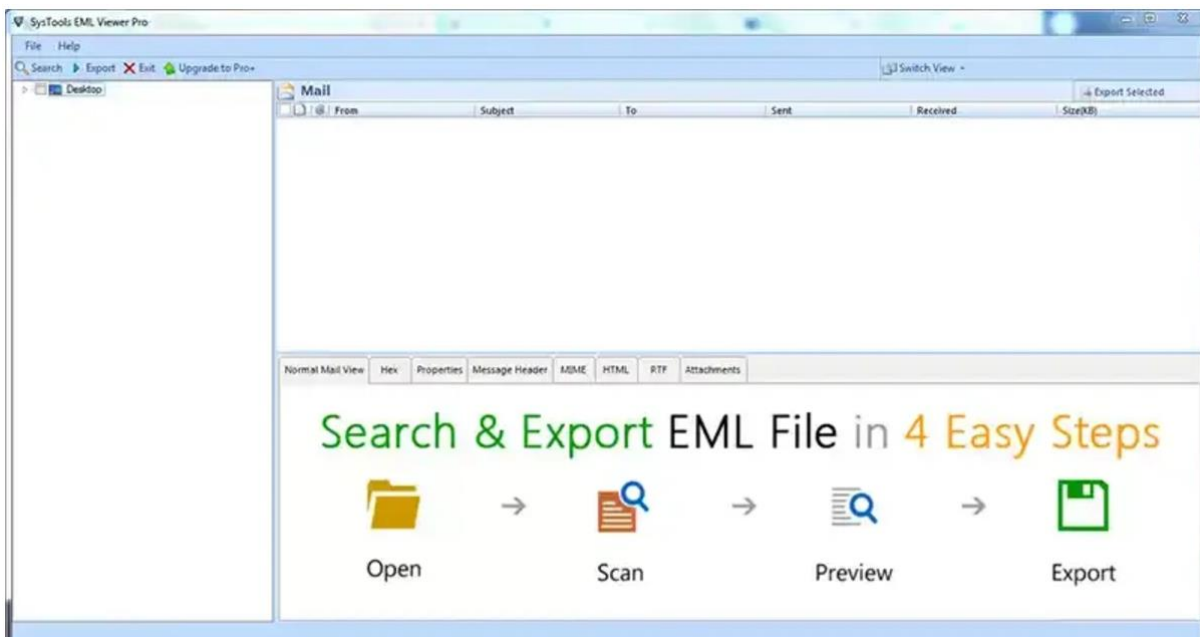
SysTools EML Viewer Pro

File Help

Search Export Exit Upgrade to Pro

Switch View

Desktop

Mail

Export Selected

| From | Subject | To | Sent | Received | Size(KB) |
|---|---|---|---|---|---|

Normal Mail View | Hex | Properties | Message Header | MIME | HTML | RTF | Attachments

Search & Export EML File in 4 Easy Steps

Open → Scan → Preview → Export